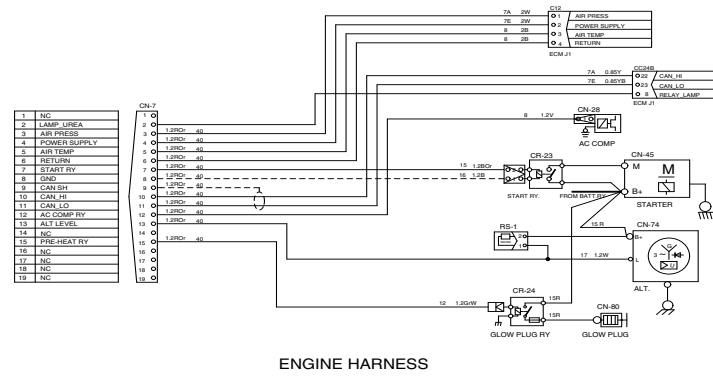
C12

| | |
|---|---|
| 7A 2W | 1 AIR PRESS |
| 7E 2W | 2 POWER SUPPLY |
| 8 2B | 3 AIR TEMP |
| 8 2B | 4 RETURN |

ECM J1

CC24B

| | |
|---|---|
| 7A 0.85Y | 22 CAN_HI |
| 7E 0.85YB | 23 CAN_LO |
| | 8 RELAY_LAMP |

ECM J1

| | |
|---|---|
| 1 | NC |
| 2 | LAMP_UREA |
| 3 | AIR PRESS |
| 4 | POWER SUPPLY |
| 5 | AIR TEMP |
| 6 | RETURN |
| 7 | START RY |
| 8 | GND |
| 9 | CAN SH |
| 10 | CAN_HI |
| 11 | CAN_LO |
| 12 | AC COMP RY |
| 13 | ALT LEVEL |
| 14 | NC |
| 15 | PRE-HEAT RY |
| 16 | NC |
| 17 | NC |
| 18 | NC |
| 19 | NC |

CN-7

1 2 3 4 5 6 7 8 9 10 11 12 13 14 15 16 17 18 19

1.2ROr 40
1.2ROr 40
1.2ROr 40
1.2ROr 40
1.2ROr 40
1.2ROr 40
1.2ROr 40
1.2ROr 40
1.2ROr 40
1.2ROr 40
1.2ROr 40
1.2ROr 40
1.2ROr 40

8 1.2V

CN-28

AC COMP

CR-23

15 1.2BOr
16 1.2B

START RY.

FROM BATT RY

CN-45

M

B+

M

STARTER

RS-1

15 R

CN-74

B+

L

17 1.2W

ALT.

CR-24

12 1.2GrW

15R

15R

CN-80

GLOW PLUG RY

GLOW PLUG

ENGINE HARNESS